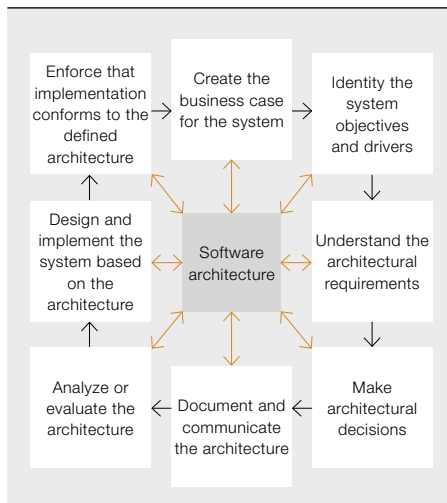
Enforce that implementation conforms to the defined architecture

Create the business case for the system

Identity the system objectives and drivers

Design and implement the system based on the architecture

Software architecture

Understand the architectural requirements

Analyze or evaluate the architecture

Document and communicate the architecture

Make architectural decisions